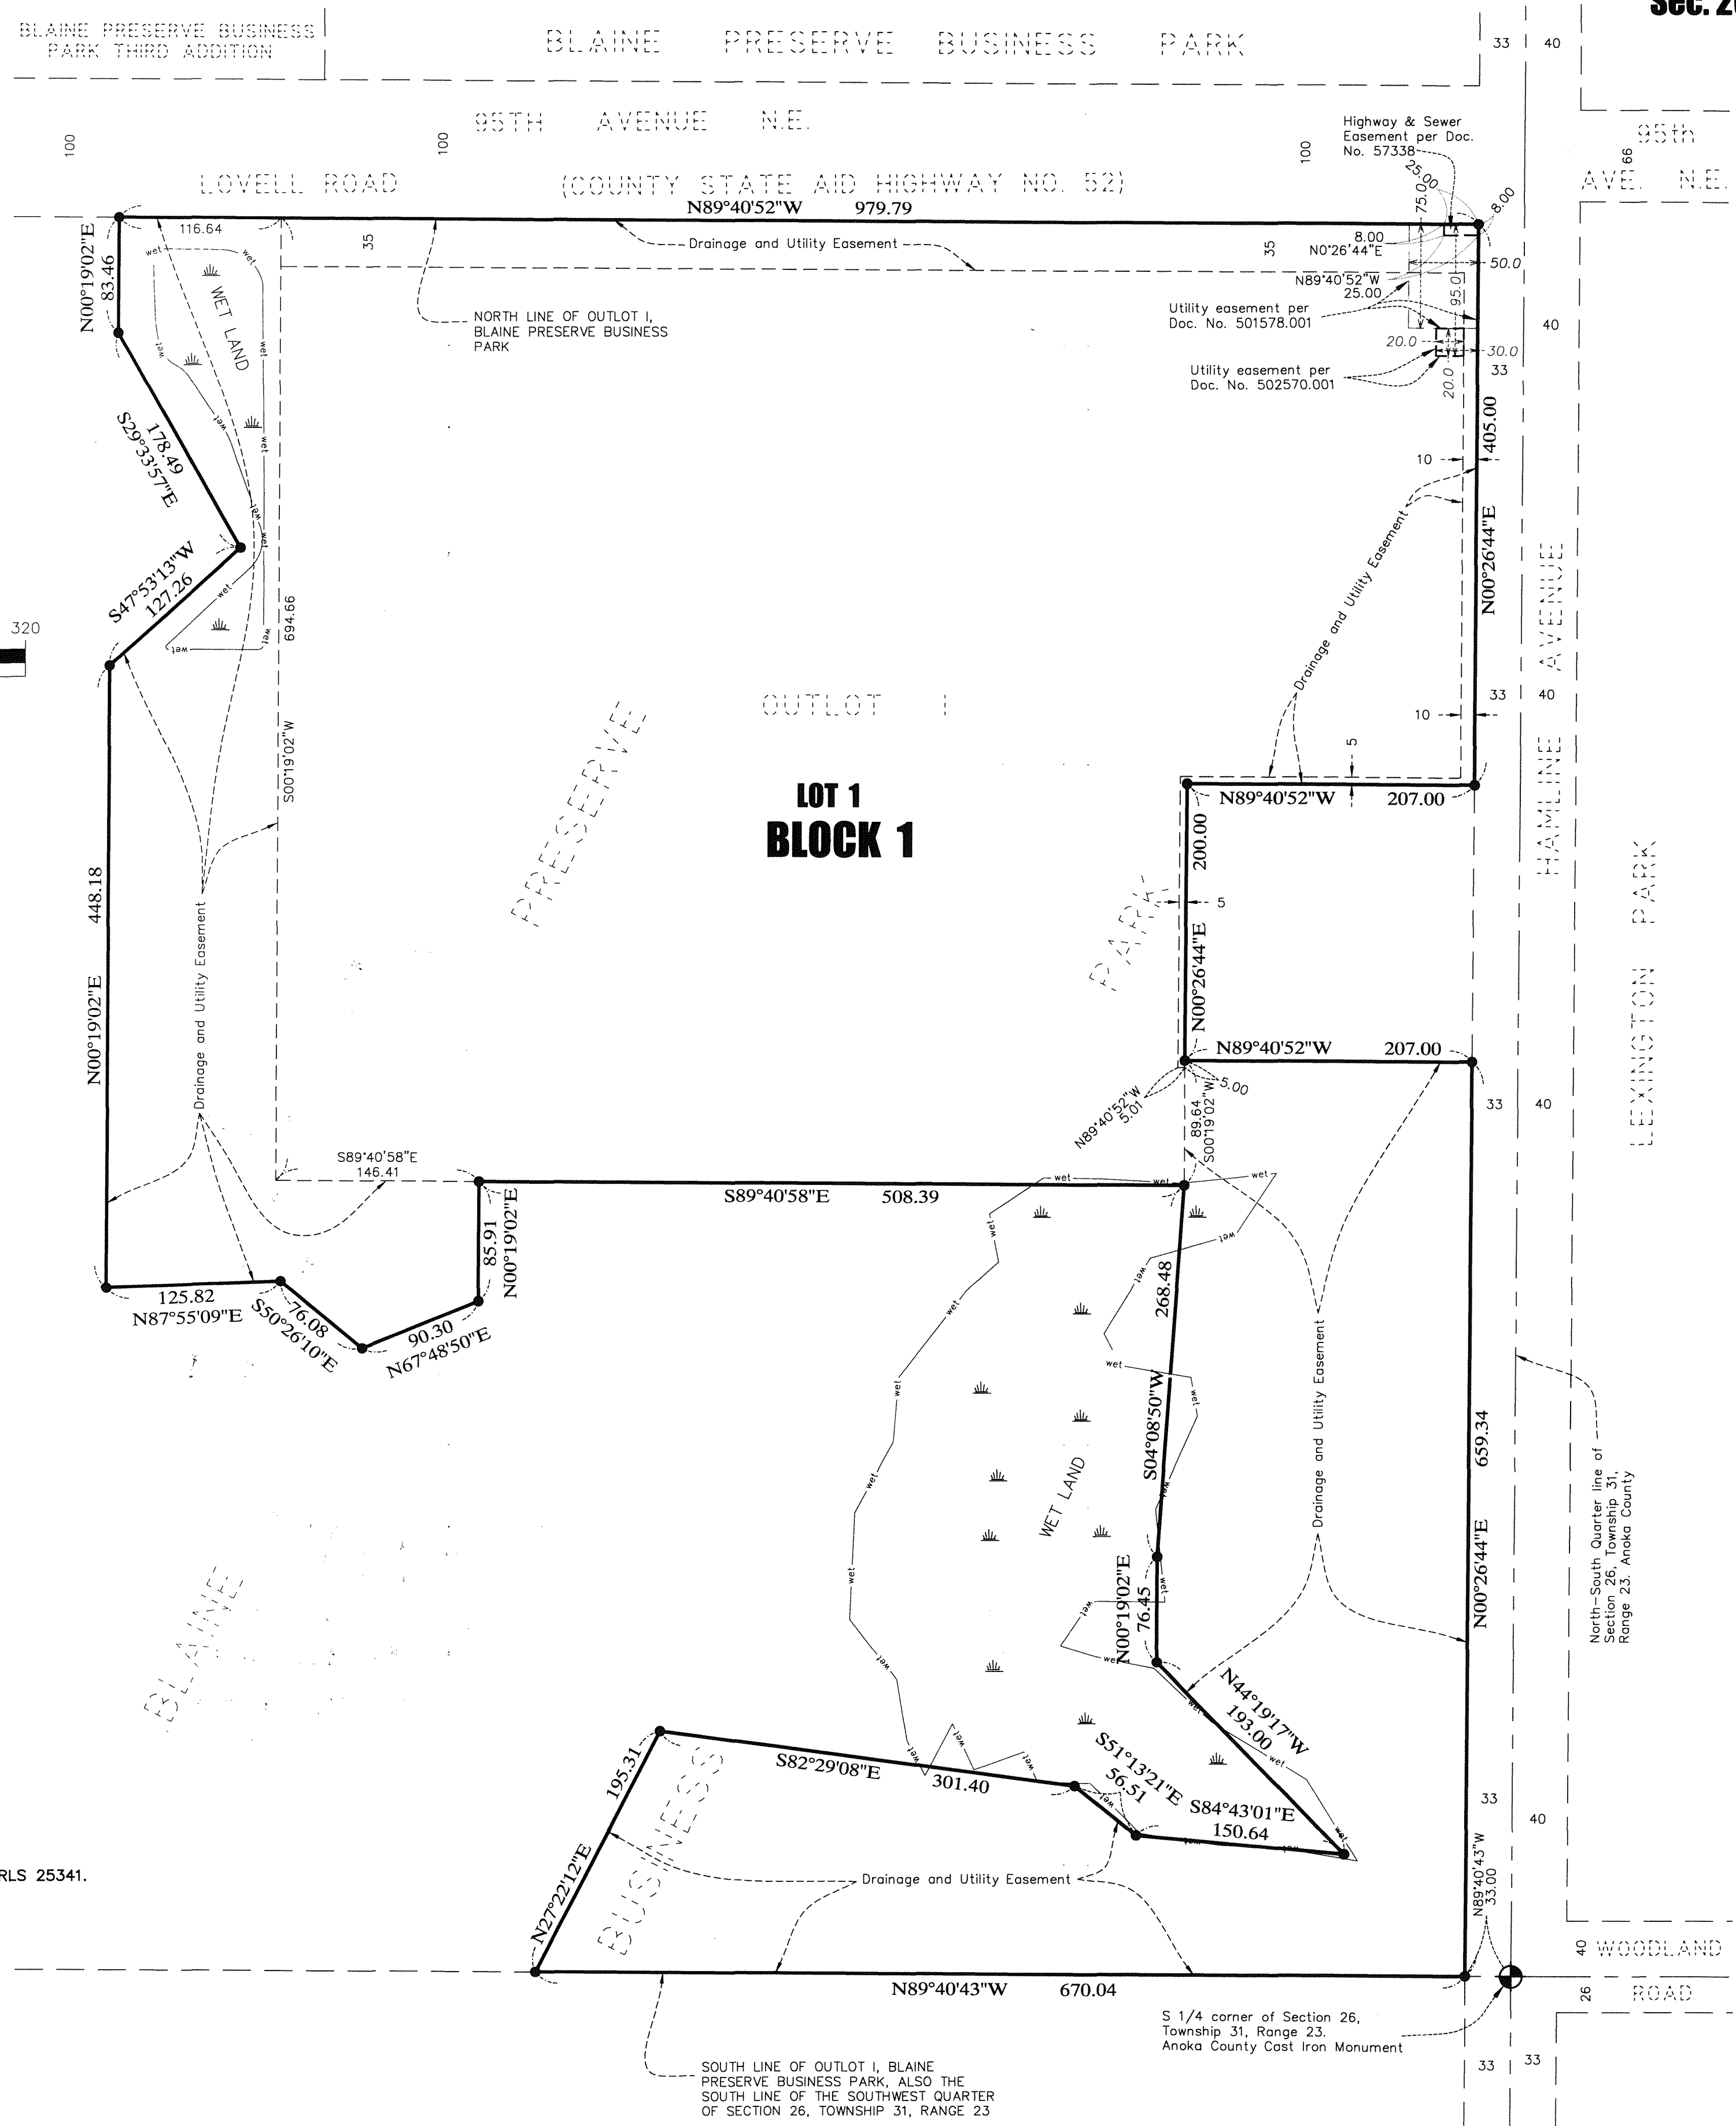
BLAINE PRESERVE BUSINESS PARK THIRD ADDITION

BLAINE PRESERVE BUSINESS PARK

Sec. 2

33 40

95TH AVENUE N.E.

100 100 100

LOVELL ROAD (COUNTY STATE AID HIGHWAY NO. 52)

95th AVE. N.E.

66

Highway & Sewer Easement per Doc. No. 57338

N89°40'52"W 979.79

116.64

25.00

75.00

8.00

8.00

N0°26'44"E

50.0

N89°40'52"W 25.00

95.0

Drainage and Utility Easement

35 35

N00°19'02"E 83.46

WET LAND

NORTH LINE OF OUTLOT I, BLAINE PRESERVE BUSINESS PARK

Utility easement per Doc. No. 501578.001

20.0

30.0

Utility easement per Doc. No. 502570.001

20.0

33

40

405.00

S29°33'57"E 178.49

10

Drainage and Utility Easement

N00°26'44"E

S47°53'13"W 127.26

694.66

320

OUTLOT I

33 40

10

5

S00°19'02"W

PRESERVE

LOT 1
BLOCK 1

N89°40'52"W 207.00

HAMLINE AVENUE

200.00

5

LEXINGTON PARK

448.18

PARK

N00°26'44"E

Drainage and Utility Easement

N00°19'02"E

N89°40'52"W 207.00

N89°40'52"W 5.01

5.00

89.64 S00°19'02"W

33 40

S89°40'58"E 146.41

S89°40'58"E 508.39

85.91 N00°19'02"E

wet

125.82 N87°55'09"E

S50°26'10"E 76.08

90.30 N67°48'50"E

268.48

S04°08'50"W

WET LAND

Drainage and Utility Easement

659.34

North-South Quarter line of Section 26, Township 31, Range 23. Anoka County

BLAINE

N00°19'02"E 76.45

N00°26'44"E

N44°19'17"W 193.00

S82°29'08"E 301.40

S51°13'21"E 56.51

S84°43'01"E 150.64

195.31

BUSINESS

33

40

RLS 25341.

N27°22'12"E

Drainage and Utility Easement

N89°40'43"W 33.00

40 WOODLAND ROAD

26

N89°40'43"W 670.04

S 1/4 corner of Section 26, Township 31, Range 23. Anoka County Cast Iron Monument

33 33

SOUTH LINE OF OUTLOT I, BLAINE PRESERVE BUSINESS PARK, ALSO THE SOUTH LINE OF THE SOUTHWEST QUARTER OF SECTION 26, TOWNSHIP 31, RANGE 23